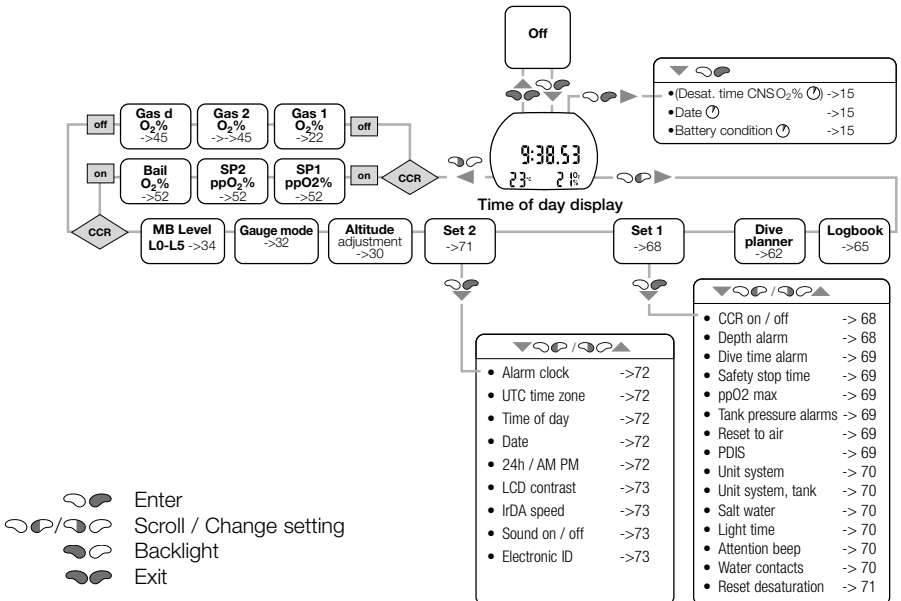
Off

•(Desat. time CNS$O_2$% ->15
•Date ->15
•Battery condition ->15

off

Gas d
$O_2$%
->45

Gas 2
$O_2$%
->->45

Gas 1
$O_2$%
->22

off

on

Bail
$O_2$%
->52

SP2
$ppO_2$%
->52

SP1
ppO2%
->52

on

CCR

9:38.53
23 21

Time of day display

CCR

MB Level
L0-L5 ->34

Gauge mode
->32

Altitude
adjustment
->30

Set 2
->71

Set 1
->68

Dive planner
->62

Logbook
->65

• CCR on / off -> 68
• Depth alarm -> 68
• Dive time alarm -> 69
• Safety stop time -> 69
• ppO2 max -> 69
• Tank pressure alarms -> 69
• Reset to air -> 69
• PDIS -> 69
• Unit system -> 70
• Unit system, tank -> 70
• Salt water -> 70
• Light time -> 70
• Attention beep -> 70
• Water contacts -> 70
• Reset desaturation -> 71

• Alarm clock ->72
• UTC time zone ->72
• Time of day ->72
• Date ->72
• 24h / AM PM ->72
• LCD contrast ->73
• IrDA speed ->73
• Sound on / off ->73
• Electronic ID ->73

Enter
Scroll / Change setting
Backlight
Exit